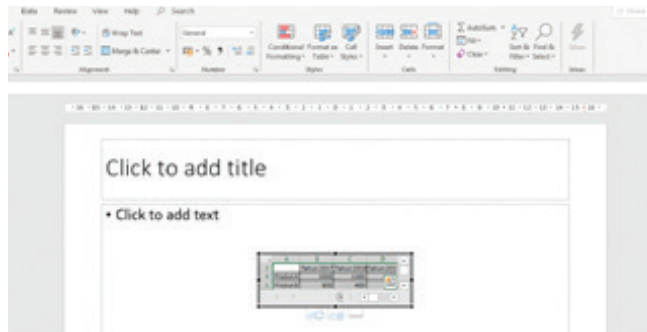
Data Review View Help Search

Wrap Text

Merge & Center

General

Alignment

Number

Conditional Formatting

Format as Table

Cell Styles

Styles

Insert Delete Format

Cells

AutoSum

Fill

Clear

Sort & Filter

Find & Select

Editing

Click to add title

• Click to add text